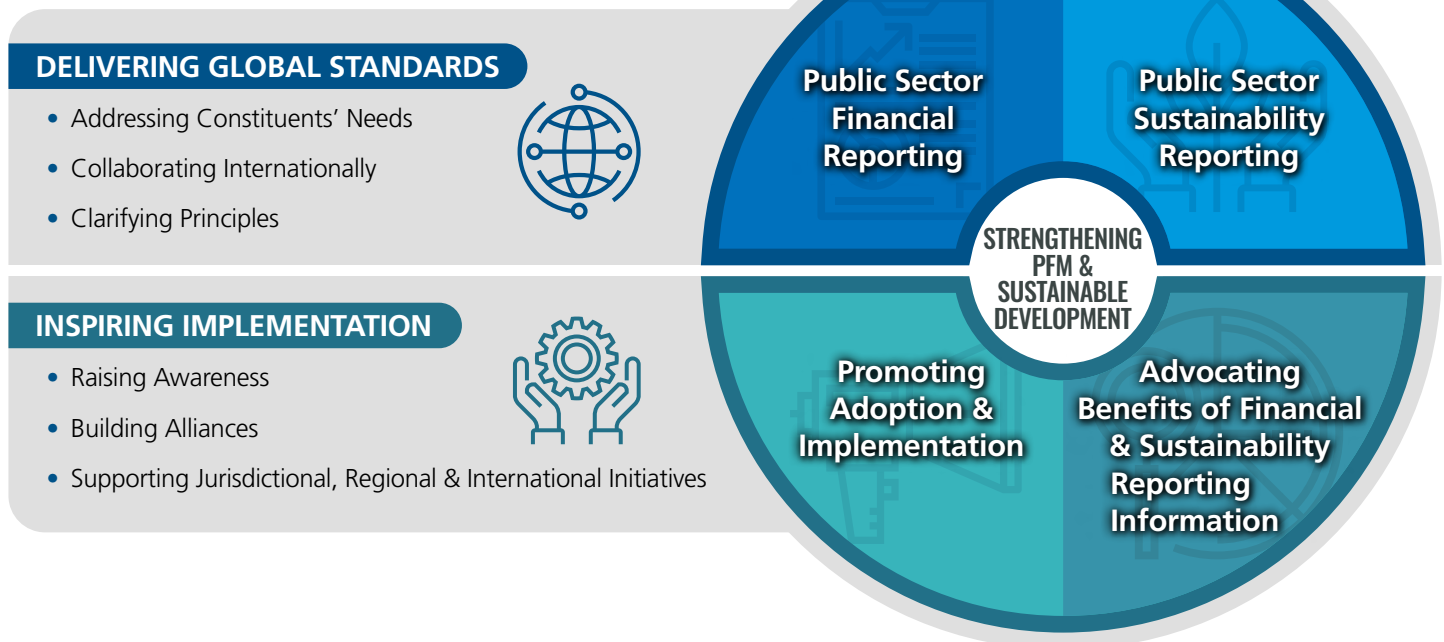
DELIVERING GLOBAL STANDARDS

• Addressing Constituents' Needs
• Collaborating Internationally
• Clarifying Principles

INSPIRING IMPLEMENTATION

• Raising Awareness
• Building Alliances
• Supporting Jurisdictional, Regional & International Initiatives

Public Sector Financial Reporting

Public Sector Sustainability Reporting

STRENGTHENING PFM & SUSTAINABLE DEVELOPMENT

Promoting Adoption & Implementation

Advocating Benefits of Financial & Sustainability Reporting Information